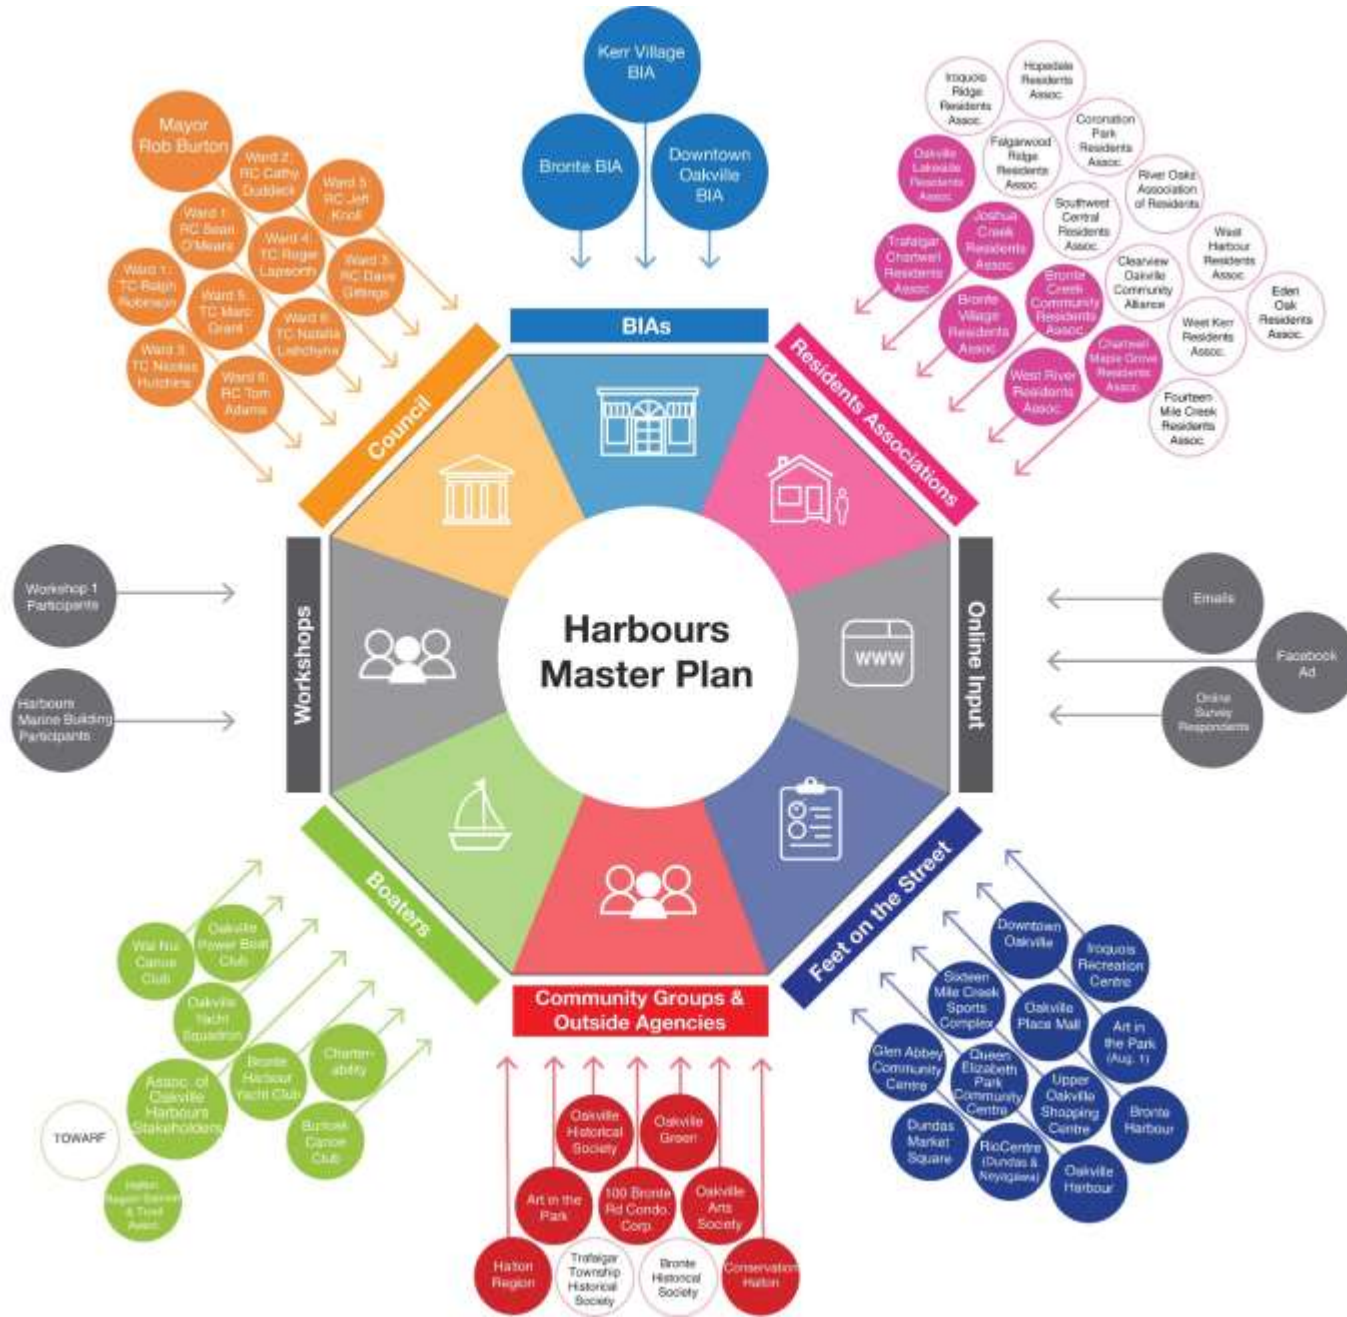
Kerr Village BIA

Bronte BIA

Downtown Oakville BIA

BIAs

Iroquois Ridge Residents Assoc.

Hopedale Residents Assoc.

Coronation Park Residents Assoc.

Falgarwood Ridge Residents Assoc.

Oakville Lakeside Residents Assoc.

River Oaks Association of Residents

Joshua Creek Residents Assoc.

Southwest Central Residents Assoc.

Trafalgar Chartwell Residents Assoc.

West Harbour Residents Assoc.

Clearview Oakville Community Alliance

Bronte Creek Community Residents Assoc.

Eden Oak Residents Assoc.

Bronte Village Residents Assoc.

West Kerr Residents Assoc.

Chartwell Maple Grove Residents Assoc.

West River Residents Assoc.

Fourteen Mile Creek Residents Assoc.

Residents Associations

Mayor Rob Burton

Ward 2: RC Cathy Duddeck

Ward 5 RC Jeff Knoll

Ward 1: RC Sean O'Meara

Ward 4: TC Roger Lapworth

Ward 3: RC Dave Gittings

Ward 1: TC Ralph Robinson

Ward 5: TC Marc Grant

Ward 6: TC Natalia Lishchyna

Ward 3: TC Nicolas Hutchins

Ward 6: RC Tom Adams

Council

Workshop 1 Participants

Harbours Marine Building Participants

Workshops

Harbours Master Plan

WWW

Online Input

Emails

Facebook Ad

Online Survey Respondents

Boaters

Feet on the Street

Community Groups & Outside Agencies

Wai Nui Canoe Club

Oakville Power Boat Club

Oakville Yacht Squadron

Charter-ability

Bronte Harbour Yacht Club

Assoc. of Oakville Harbours Stakeholders

TOWARF

Burloak Canoe Club

Halton Region Service & Trust Assoc.

Downtown Oakville

Iroquois Recreation Centre

Sixteen Mile Creek Sports Complex

Oakville Place Mall

Art in the Park (Aug. 1)

Glen Abbey Community Centre

Queen Elizabeth Park Community Centre

Upper Oakville Shopping Centre

Bronte Harbour

Dundas Market Square

RioCentre (Dundas & Neyagawa)

Oakville Harbour

Oakville Historical Society

Oakville Green

Art in the Park

100 Bronte Rd Condo. Corp

Oakville Arts Society

Halton Region

Trafalgar Township Historical Society

Bronte Historical Society

Conservation Halton